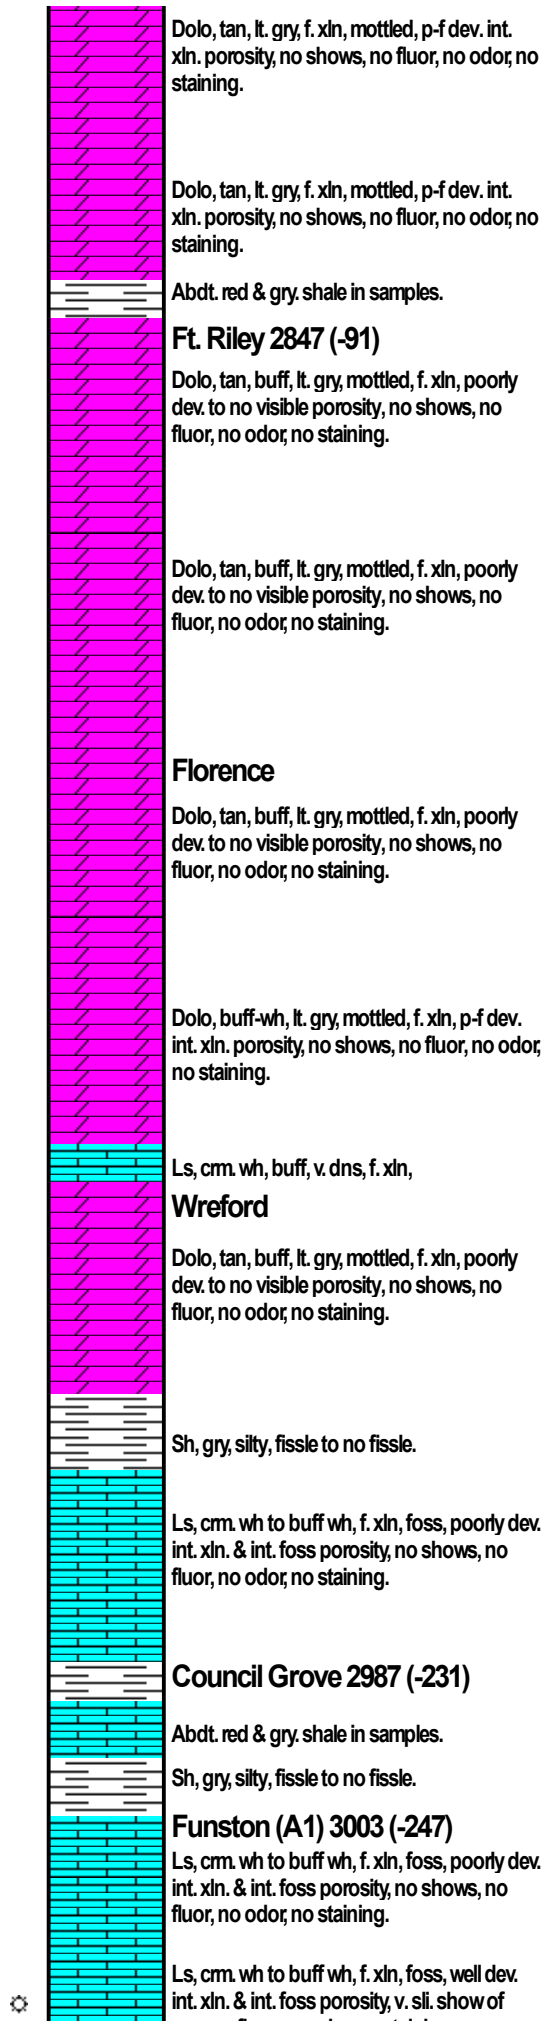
Dolo, tan, lt. gry, f. xln, mottled, p-f dev. int. xln. porosity, no shows, no fluor, no odor, no staining.

Dolo, tan, lt. gry, f. xln, mottled, p-f dev. int. xln. porosity, no shows, no fluor, no odor, no staining.

Abdt. red & gry. shale in samples.

Ft. Riley 2847 (-91)

Dolo, tan, buff, lt. gry, mottled, f. xln, poorly dev. to no visible porosity, no shows, no fluor, no odor, no staining.

Dolo, tan, buff, lt. gry, mottled, f. xln, poorly dev. to no visible porosity, no shows, no fluor, no odor, no staining.

Florence

Dolo, tan, buff, lt. gry, mottled, f. xln, poorly dev. to no visible porosity, no shows, no fluor, no odor, no staining.

Dolo, buff-wh, lt. gry, mottled, f. xln, p-f dev. int. xln. porosity, no shows, no fluor, no odor, no staining.

Ls, crm. wh, buff, v. dns, f. xln,

Wreford

Dolo, tan, buff, lt. gry, mottled, f. xln, poorly dev. to no visible porosity, no shows, no fluor, no odor, no staining.

Sh, gry, silty, fissle to no fissle.

Ls, crm. wh to buff wh, f. xln, foss, poorly dev. int. xln. & int. foss porosity, no shows, no fluor, no odor, no staining.

Council Grove 2987 (-231)

Abdt. red & gry. shale in samples.

Sh, gry, silty, fissle to no fissle.

Funston (A1) 3003 (-247)

Ls, crm. wh to buff wh, f. xln, foss, poorly dev. int. xln. & int. foss porosity, no shows, no fluor, no odor, no staining.

Ls, crm. wh to buff wh, f. xln, foss, well dev. int. xln. & int. foss porosity, v. sli. show of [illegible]